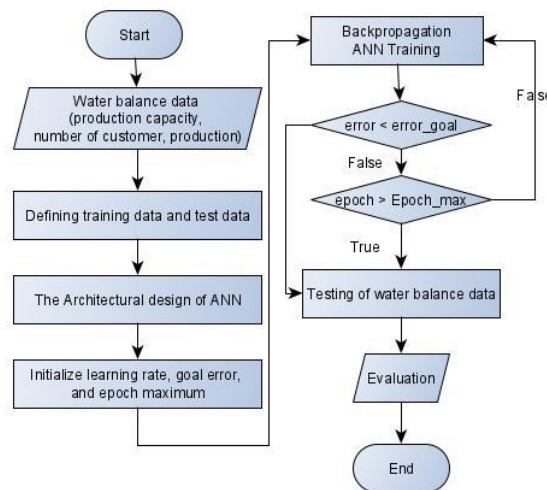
Start

Water balance data (production capacity, number of customer, production)

Defining training data and test data

The Architectural design of ANN

Initialize learning rate, goal error, and epoch maximum

Backpropagation ANN Training

error < error_goal

False

epoch > Epoch_max

False

True

Testing of water balance data

Evaluation

End